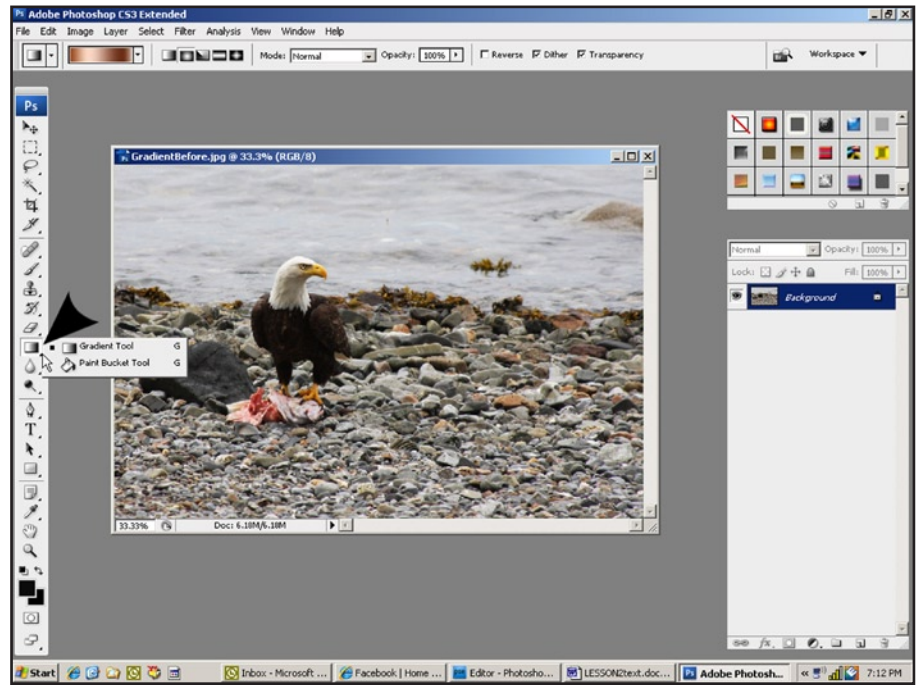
Adobe Photoshop CS3 Extended

File Edit Image Layer Select Filter Analysis View Window Help

Mode: Normal Opacity: 100% Reverse Dither Transparency

Workspace

Ps

GradientBefore.jpg @ 33.3% (RGB/8)

Gradient Tool G
Paint Bucket Tool G

33.33% Doc: 6.18M/6.18M

Normal Opacity: 100%
Lock: Fill: 100%
Background

Start Inbox - Microsoft ... Facebook | Home ... Editor - Photosho... LESSON2text.doc... Adobe Photosh... 7:12 PM